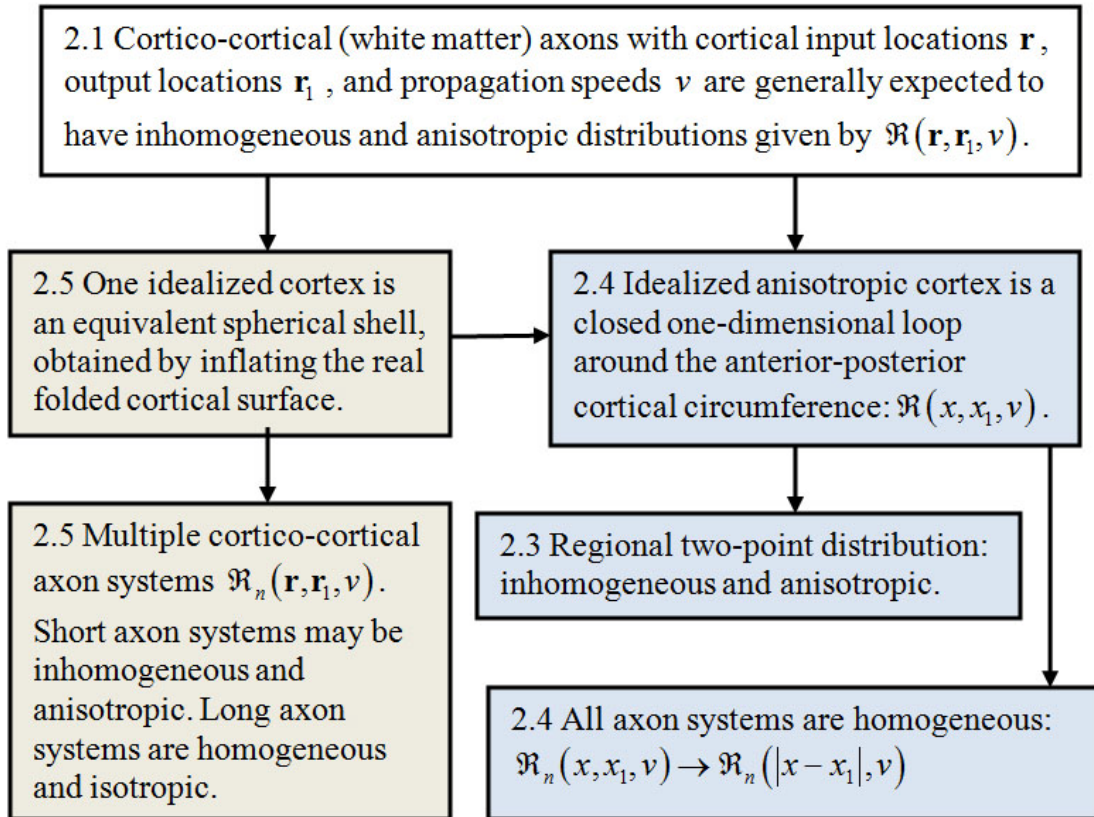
2.1 Cortico-cortical (white matter) axons with cortical input locations $\mathbf{r}$, output locations $\mathbf{r}_1$, and propagation speeds $v$ are generally expected to have inhomogeneous and anisotropic distributions given by $\Re(\mathbf{r},\mathbf{r}_1,v)$.

2.5 One idealized cortex is an equivalent spherical shell, obtained by inflating the real folded cortical surface.

2.4 Idealized anisotropic cortex is a closed one-dimensional loop around the anterior-posterior cortical circumference: $\Re(x,x_1,v)$.

2.5 Multiple cortico-cortical axon systems $\Re_n(\mathbf{r},\mathbf{r}_1,v)$.
Short axon systems may be inhomogeneous and anisotropic. Long axon systems are homogeneous and isotropic.

2.3 Regional two-point distribution: inhomogeneous and anisotropic.

2.4 All axon systems are homogeneous:
$\Re_n(x,x_1,v)\rightarrow\Re_n(|x-x_1|,v)$